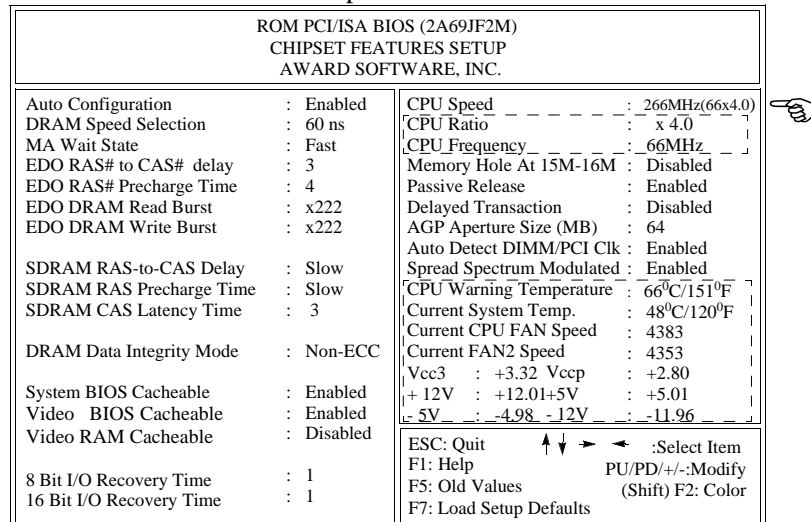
ROM PCI/ISA BIOS (2A69JF2M)
CHIPSET FEATURES SETUP
AWARD SOFTWARE, INC.

| | | |
|---|---|---|
| Auto Configuration | : | Enabled |
| DRAM Speed Selection | : | 60 ns |
| MA Wait State | : | Fast |
| EDO RAS# to CAS# delay | : | 3 |
| EDO RAS# Precharge Time | : | 4 |
| EDO DRAM Read Burst | : | x222 |
| EDO DRAM Write Burst | : | x222 |
| SDRAM RAS-to-CAS Delay | : | Slow |
| SDRAM RAS Precharge Time | : | Slow |
| SDRAM CAS Latency Time | : | 3 |
| DRAM Data Integrity Mode | : | Non-ECC |
| System BIOS Cacheable | : | Enabled |
| Video BIOS Cacheable | : | Enabled |
| Video RAM Cacheable | : | Disabled |
| 8 Bit I/O Recovery Time | : | 1 |
| 16 Bit I/O Recovery Time | : | 1 |

| | | |
|---|---|---|
| CPU Speed | : | 266MHz(66x4.0) |
| CPU Ratio | : | x 4.0 |
| CPU Frequency | : | 66MHz |
| Memory Hole At 15M-16M | : | Disabled |
| Passive Release | : | Enabled |
| Delayed Transaction | : | Disabled |
| AGP Aperture Size (MB) | : | 64 |
| Auto Detect DIMM/PCI Clk | : | Enabled |
| Spread Spectrum Modulated | : | Enabled |
| CPU Warning Temperature | : | $66^0C/151^0F$ |
| Current System Temp. | : | $48^0C/120^0F$ |
| Current CPU FAN Speed | : | 4383 |
| Current FAN2 Speed | : | 4353 |

Vcc3 : +3.32 Vccp : +2.80
+ 12V : +12.01 +5V : +5.01
- 5V : -4.98 - 12V : -11.96

ESC: Quit ↑ ↓ → ← :Select Item
F1: Help PU/PD/+/-:Modify
F5: Old Values (Shift) F2: Color
F7: Load Setup Defaults